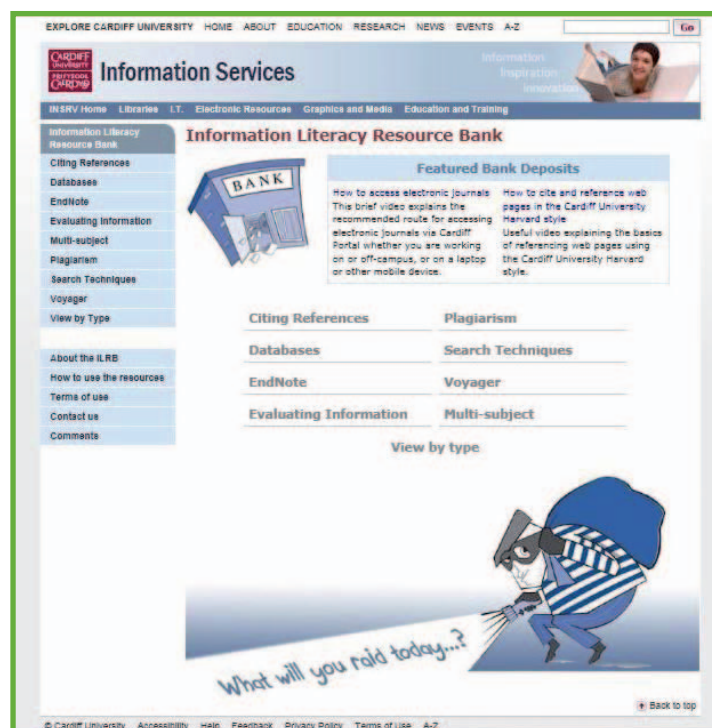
EXPLORE CARDIFF UNIVERSITY HOME ABOUT EDUCATION RESEARCH NEWS EVENTS A-Z

Go

CARDIFF UNIVERSITY PRIFYSGOL CAERDYDD

Information Services

Information Inspiration Innovation

INSRV Home Libraries I.T. Electronic Resources Graphics and Media Education and Training

Information Literacy Resource Bank
Citing References
Databases
EndNote
Evaluating Information
Multi-subject
Plagiarism
Search Techniques
Voyager
View by Type

About the ILRB
How to use the resources
Terms of use
Contact us
Comments

Information Literacy Resource Bank

BANK

Featured Bank Deposits

How to access electronic journals
This brief video explains the recommended route for accessing electronic journals via Cardiff Portal whether you are working on or off-campus, or on a laptop or other mobile device.

How to cite and reference web pages in the Cardiff University Harvard style
Useful video explaining the basics of referencing web pages using the Cardiff University Harvard style.

Citing References
Plagiarism
Databases
Search Techniques
EndNote
Voyager
Evaluating Information
Multi-subject
View by type

What will you raid today...?

Back to top

© Cardiff University Accessibility Help Feedback Privacy Policy Terms of Use A-Z